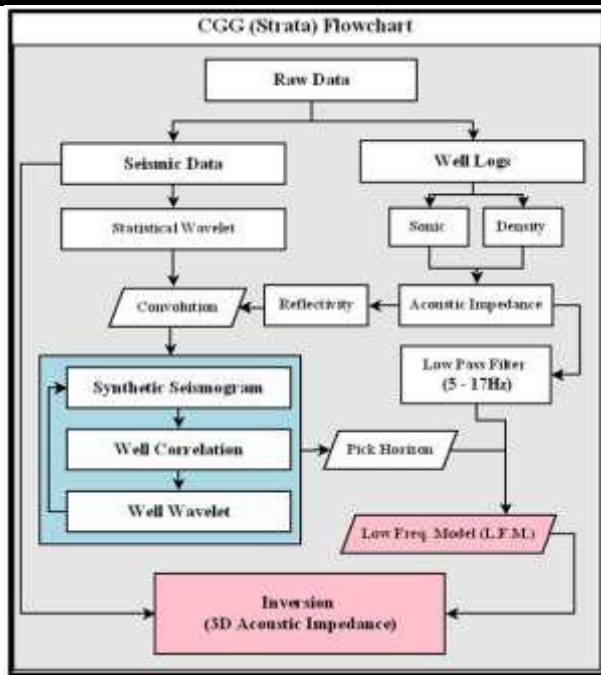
CGG (Strata) Flowchart

Raw Data

Seismic Data

Well Logs

Statistical Wavelet

Sonic

Density

Convolution

Reflectivity

Acoustic Impedance

Low Pass Filter (5 - 17Hz)

Synthetic Seismogram

Well Correlation

Pick Horizon

Well Wavelet

Low Freq. Model (L.F.M.)

Inversion (3D Acoustic Impedance)